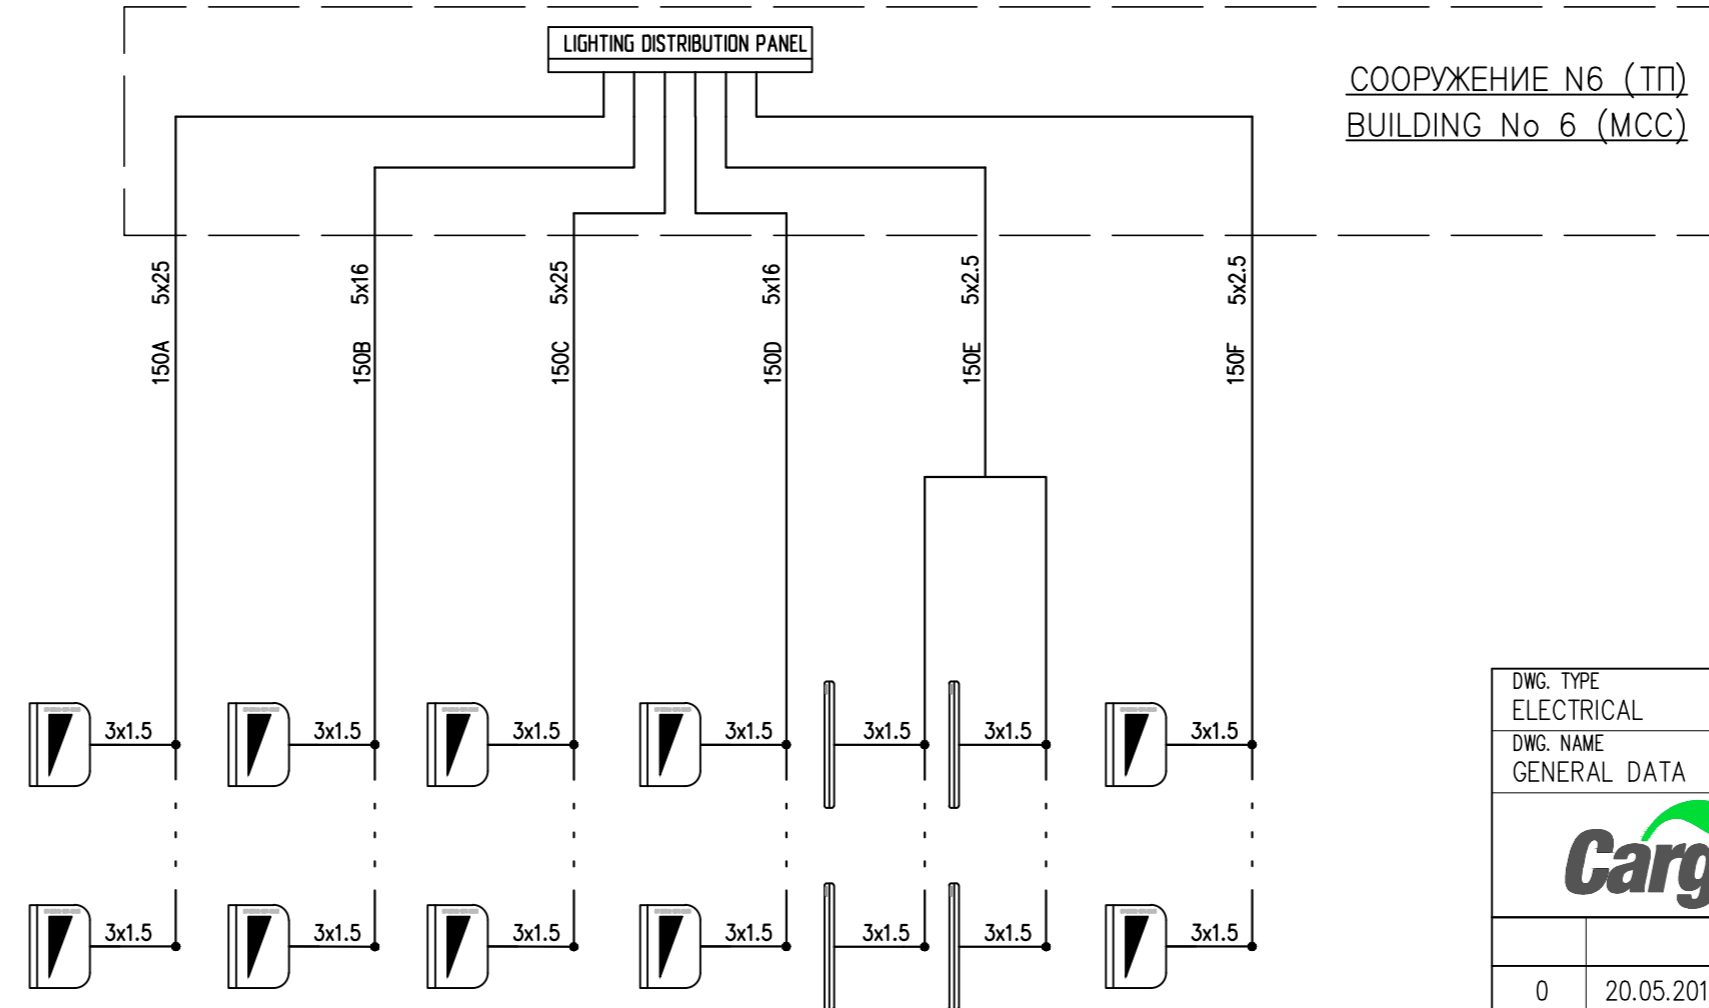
LIGHTING DISTRIBUTION PANEL

СООРУЖЕНИЕ N6 (ТП)
BUILDING No 6 (MCC)

5x25
150A

5x16
150B

5x25
150C

5x16
150D

5x2.5
150E

5x2.5
150F

3x1.5 3x1.5 3x1.5 3x1.5 3x1.5 3x1.5 3x1.5

3x1.5 3x1.5 3x1.5 3x1.5 3x1.5 3x1.5 3x1.5

DWG. TYPE
ELECTRICAL
DWG. NAME
GENERAL DATA

Carg

0 20.05.201